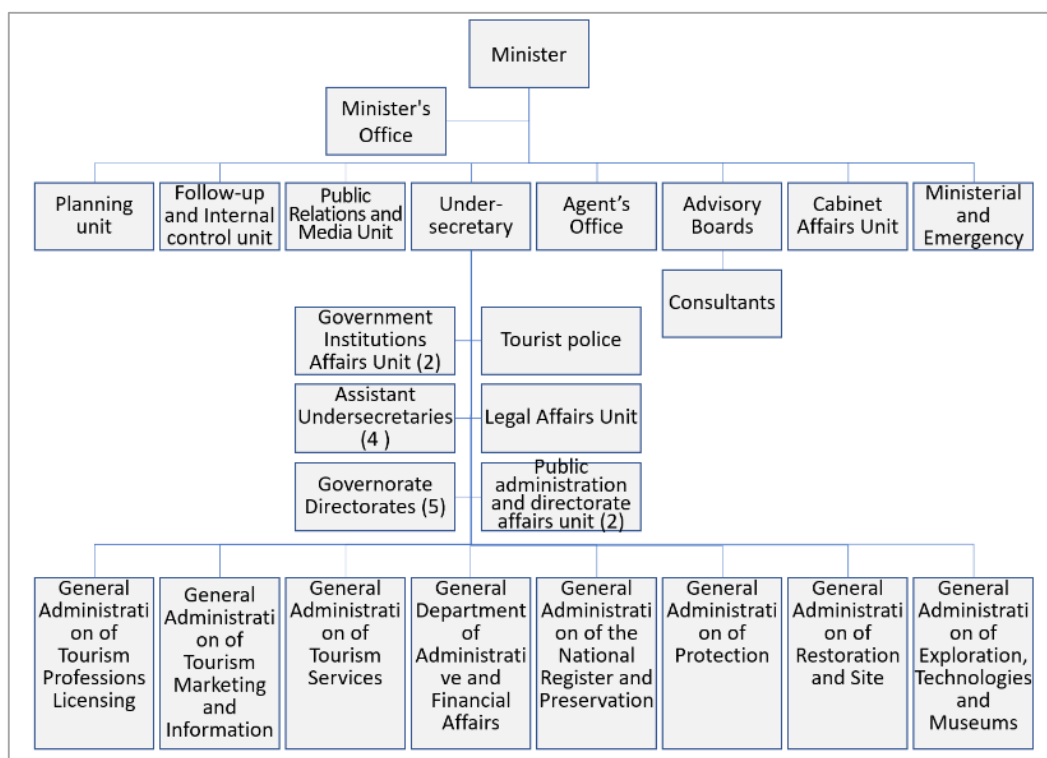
Minister

Minister's Office

Planning unit

Follow-up and Internal control unit

Public Relations and Media Unit

Under-secretary

Agent's Office

Advisory Boards

Cabinet Affairs Unit

Ministerial and Emergency

Consultants

Government Institutions Affairs Unit (2)

Tourist police

Assistant Undersecretaries (4 )

Legal Affairs Unit

Governorate Directorates (5)

Public administration and directorate affairs unit (2)

General Administrati on of Tourism Professions Licensing

General Administrati on of Tourism Marketing and Information

General Administrati on of Tourism Services

General Department of Administrati ve and Financial Affairs

General Administrati on of the National Register and Preservation

General Administrati on of Protection

General Administrati on of Restoration and Site

General Administrati on of Exploration, Technologies and Museums